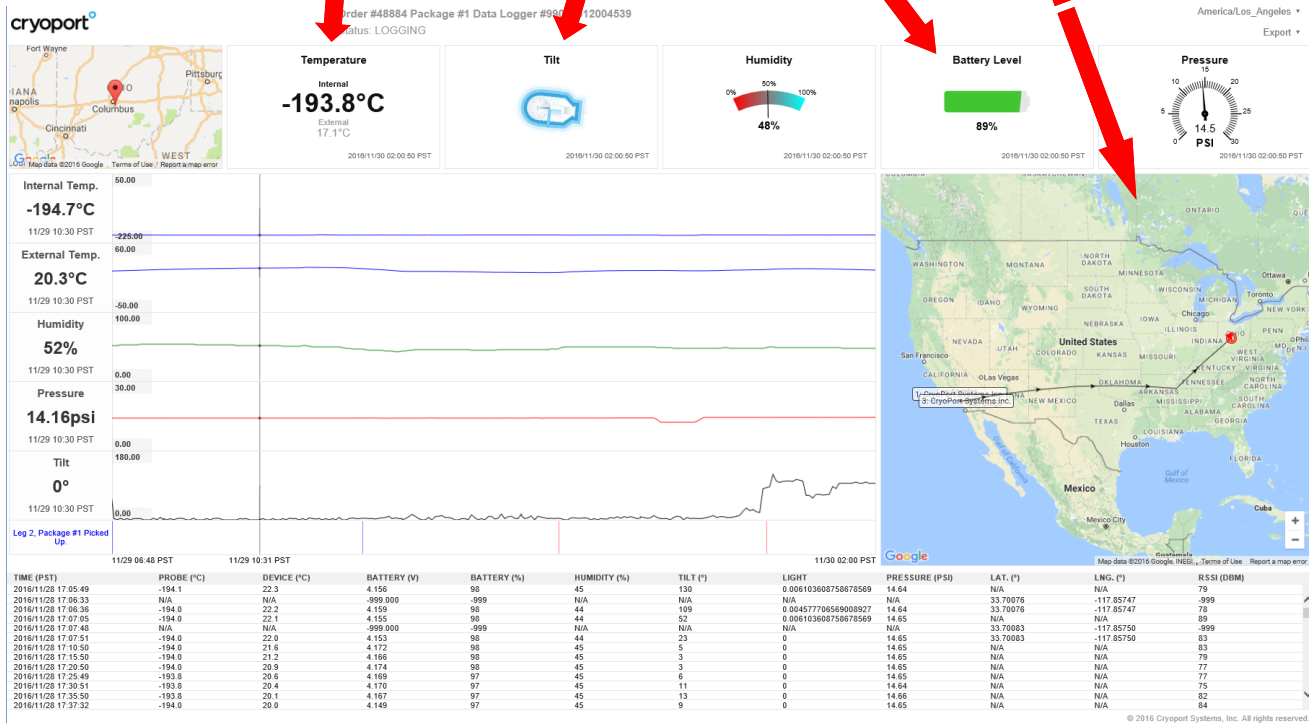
cryoport

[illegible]rder #48884 Package #1 Data Logger #99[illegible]12004539
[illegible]tatus: LOGGING

America/Los_Angeles ▾
Export ▾

Fort Wayne
Pittsburg
IANA
napolis
Columbus
Cincinnati
WEST
Google
Map data ©2016 Google Terms of Use Report a map error

Temperature
Internal
-193.8°C
External
17.1°C
2016/11/30 02:00:50 PST

Tilt
2016/11/30 02:00:50 PST

Humidity
0%
50%
100%
48%
2016/11/30 02:00:50 PST

Battery Level
89%
2016/11/30 02:00:50 PST

Pressure
0
5
10
15
20
25
30
14.5
PSI
2016/11/30 02:00:50 PST

Internal Temp.
-194.7°C
11/29 10:30 PST

External Temp.
20.3°C
11/29 10:30 PST

Humidity
52%
11/29 10:30 PST

Pressure
14.16psi
11/29 10:30 PST

Tilt
0°
11/29 10:30 PST

Leg 2, Package #1 Picked Up.

50.00
-225.00
60.00
-50.00
100.00
0.00
30.00
0.00
180.00
0.00

11/29 06:48 PST
11/29 10:31 PST
11/30 02:00 PST

WASHINGTON
NORTH DAKOTA
MINNESOTA
Ottawa
SOUTH DAKOTA
Toronto
Chicago
NEBRASKA
IOWA
ILLINOIS
OHIO
San Francisco
United States
KANSAS
WEST VIRGINIA
Las Vegas
TENNESSEE
OKLAHOMA
1: CryoPort Systems Inc.
3: CryoPort Systems Inc.
NEW MEXICO
ARKANSAS
Dallas
Houston
Gulf of Mexico
Mexico
Mexico City
Cuba
Google
Map data ©2016 Google, INEGI Terms of Use Report a map error

| TIME (PST) | PROBE (°C) | DEVICE (°C) | BATTERY (V) | BATTERY (%) | HUMIDITY (%) | TILT (°) | LIGHT | PRESSURE (PSI) | LAT. (°) | LNG. (°) | RSSI (DBM) |
|---|---|---|---|---|---|---|---|---|---|---|---|
| 2016/11/28 17:05:49 | -194.1 | 22.3 | 4.156 | 98 | 45 | 130 | 0.006103608758678569 | 14.64 | N/A | N/A | 79 |
| 2016/11/28 17:06:33 | N/A | N/A | -999.000 | -999 | N/A | N/A | N/A | N/A | 33.70076 | -117.85747 | -999 |
| 2016/11/28 17:06:36 | -194.0 | 22.2 | 4.159 | 98 | 44 | 109 | 0.004577706569008927 | 14.64 | 33.70076 | -117.85747 | 78 |
| 2016/11/28 17:07:05 | -194.0 | 22.1 | 4.155 | 98 | 44 | 52 | 0.006103608758678569 | 14.65 | N/A | N/A | 89 |
| 2016/11/28 17:07:48 | N/A | N/A | -999.000 | -999 | N/A | N/A | N/A | N/A | 33.70083 | -117.85750 | -999 |
| 2016/11/28 17:07:51 | -194.0 | 22.0 | 4.153 | 98 | 44 | 23 | 0 | 14.65 | 33.70083 | -117.85750 | 83 |
| 2016/11/28 17:10:50 | -194.0 | 21.6 | 4.172 | 98 | 45 | 5 | 0 | 14.65 | N/A | N/A | 83 |
| 2016/11/28 17:15:50 | -194.0 | 21.2 | 4.166 | 98 | 45 | 3 | 0 | 14.65 | N/A | N/A | 79 |
| 2016/11/28 17:20:50 | -194.0 | 20.9 | 4.174 | 98 | 45 | 3 | 0 | 14.65 | N/A | N/A | 77 |
| 2016/11/28 17:25:49 | -193.8 | 20.6 | 4.169 | 97 | 45 | 6 | 0 | 14.65 | N/A | N/A | 77 |
| 2016/11/28 17:30:51 | -193.8 | 20.4 | 4.170 | 97 | 45 | 11 | 0 | 14.64 | N/A | N/A | 75 |
| 2016/11/28 17:35:50 | -193.8 | 20.1 | 4.167 | 97 | 45 | 13 | 0 | 14.66 | N/A | N/A | 82 |
| 2016/11/28 17:37:32 | -194.0 | 20.0 | 4.149 | 97 | 45 | 9 | 0 | 14.65 | N/A | N/A | 84 |

© 2016 Cryoport Systems, Inc. All rights reserved.